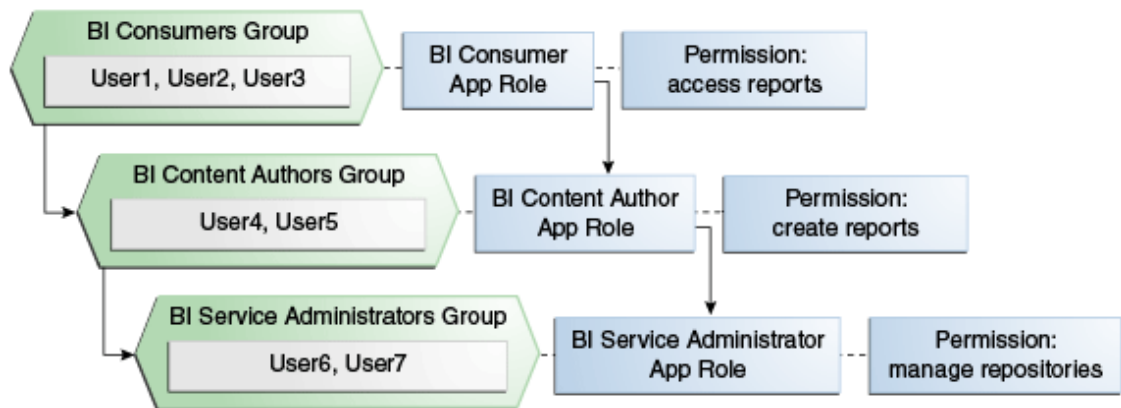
BI Consumers Group
User1, User2, User3

BI Consumer App Role

Permission: access reports

BI Content Authors Group
User4, User5

BI Content Author App Role

Permission: create reports

BI Service Administrators Group
User6, User7

BI Service Administrator App Role

Permission: manage repositories